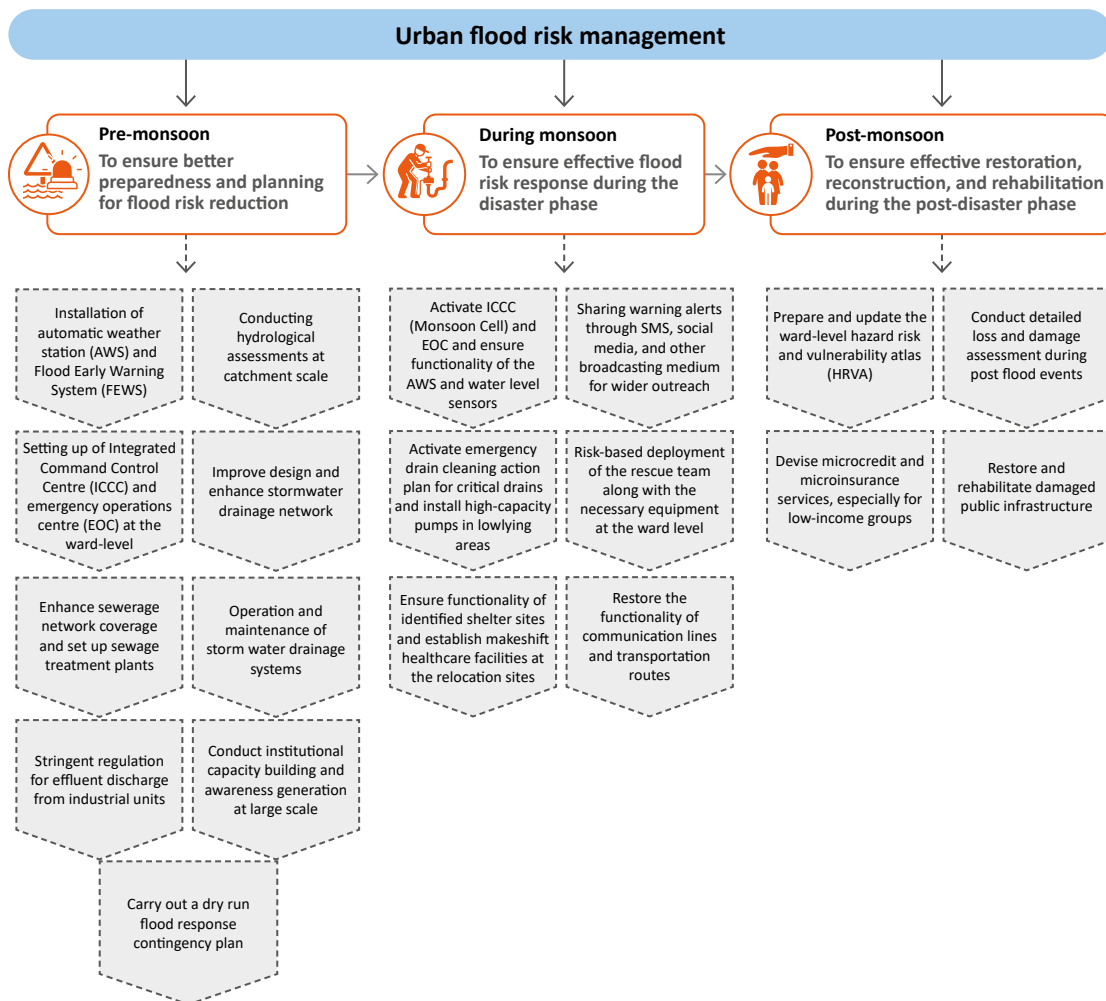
Urban flood risk management

Pre-monsoon
To ensure better preparedness and planning for flood risk reduction

During monsoon
To ensure effective flood risk response during the disaster phase

Post-monsoon
To ensure effective restoration, reconstruction, and rehabilitation during the post-disaster phase

Installation of automatic weather station (AWS) and Flood Early Warning System (FEWS)

Conducting hydrological assessments at catchment scale

Setting up of Integrated Command Control Centre (ICCC) and emergency operations centre (EOC) at the ward-level

Improve design and enhance stormwater drainage network

Enhance sewerage network coverage and set up sewage treatment plants

Operation and maintenance of storm water drainage systems

Stringent regulation for effluent discharge from industrial units

Conduct institutional capacity building and awareness generation at large scale

Carry out a dry run flood response contingency plan

Activate ICCC (Monsoon Cell) and EOC and ensure functionality of the AWS and water level sensors

Sharing warning alerts through SMS, social media, and other broadcasting medium for wider outreach

Activate emergency drain cleaning action plan for critical drains and install high-capacity pumps in lowlying areas

Risk-based deployment of the rescue team along with the necessary equipment at the ward level

Ensure functionality of identified shelter sites and establish makeshift healthcare facilities at the relocation sites

Restore the functionality of communication lines and transportation routes

Prepare and update the ward-level hazard risk and vulnerability atlas (HRVA)

Conduct detailed loss and damage assessment during post flood events

Devise microcredit and microinsurance services, especially for low-income groups

Restore and rehabilitate damaged public infrastructure